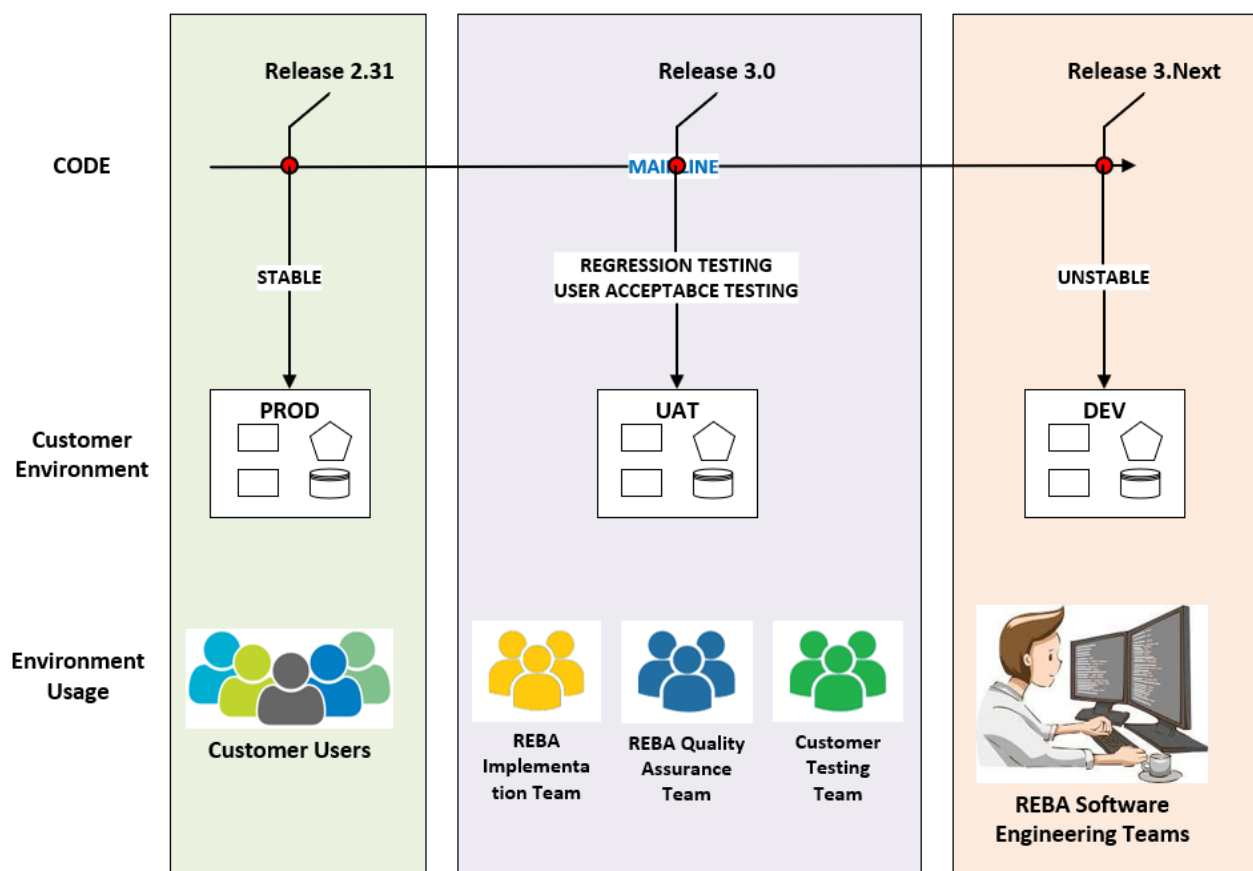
Release 2.31

Release 3.0

Release 3.Next

CODE

MAINLINE

STABLE

REGRESSION TESTING
USER ACCEPTABCE TESTING

UNSTABLE

PROD

UAT

DEV

Customer Environment

Environment Usage

Customer Users

REBA Implementation Team

REBA Quality Assurance Team

Customer Testing Team

REBA Software Engineering Teams